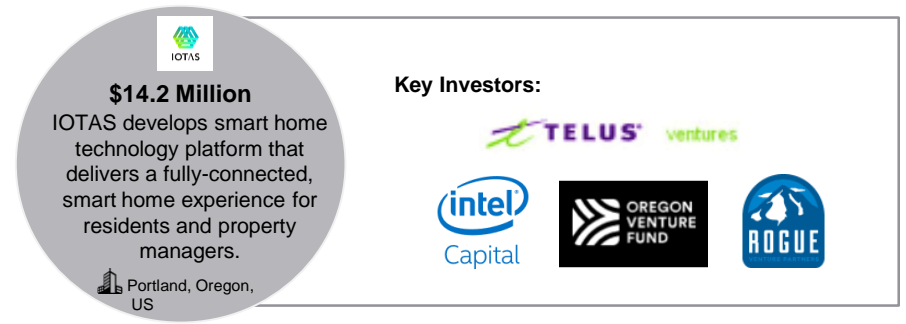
IOTAS

$14.2 Million

IOTAS develops smart home technology platform that delivers a fully-connected, smart home experience for residents and property managers.

Portland, Oregon, US

Key Investors:

TELUS ventures

intel Capital

OREGON VENTURE FUND

ROGUE VENTURE PARTNERS